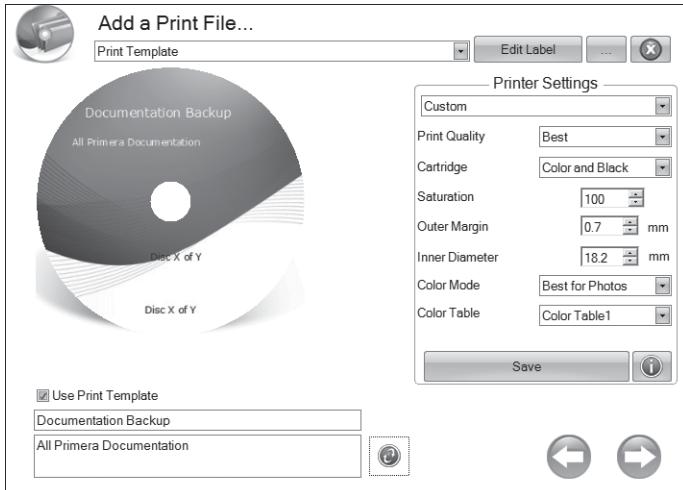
Add a Print File...

Print Template

Edit Label

...

Documentation Backup

All Primera Documentation

Disc X of Y

Disc X of Y

Printer Settings

Custom

Print Quality Best

Cartridge Color and Black

Saturation 100

Outer Margin 0.7 mm

Inner Diameter 18.2 mm

Color Mode Best for Photos

Color Table Color Table1

Save

Use Print Template

Documentation Backup

All Primera Documentation